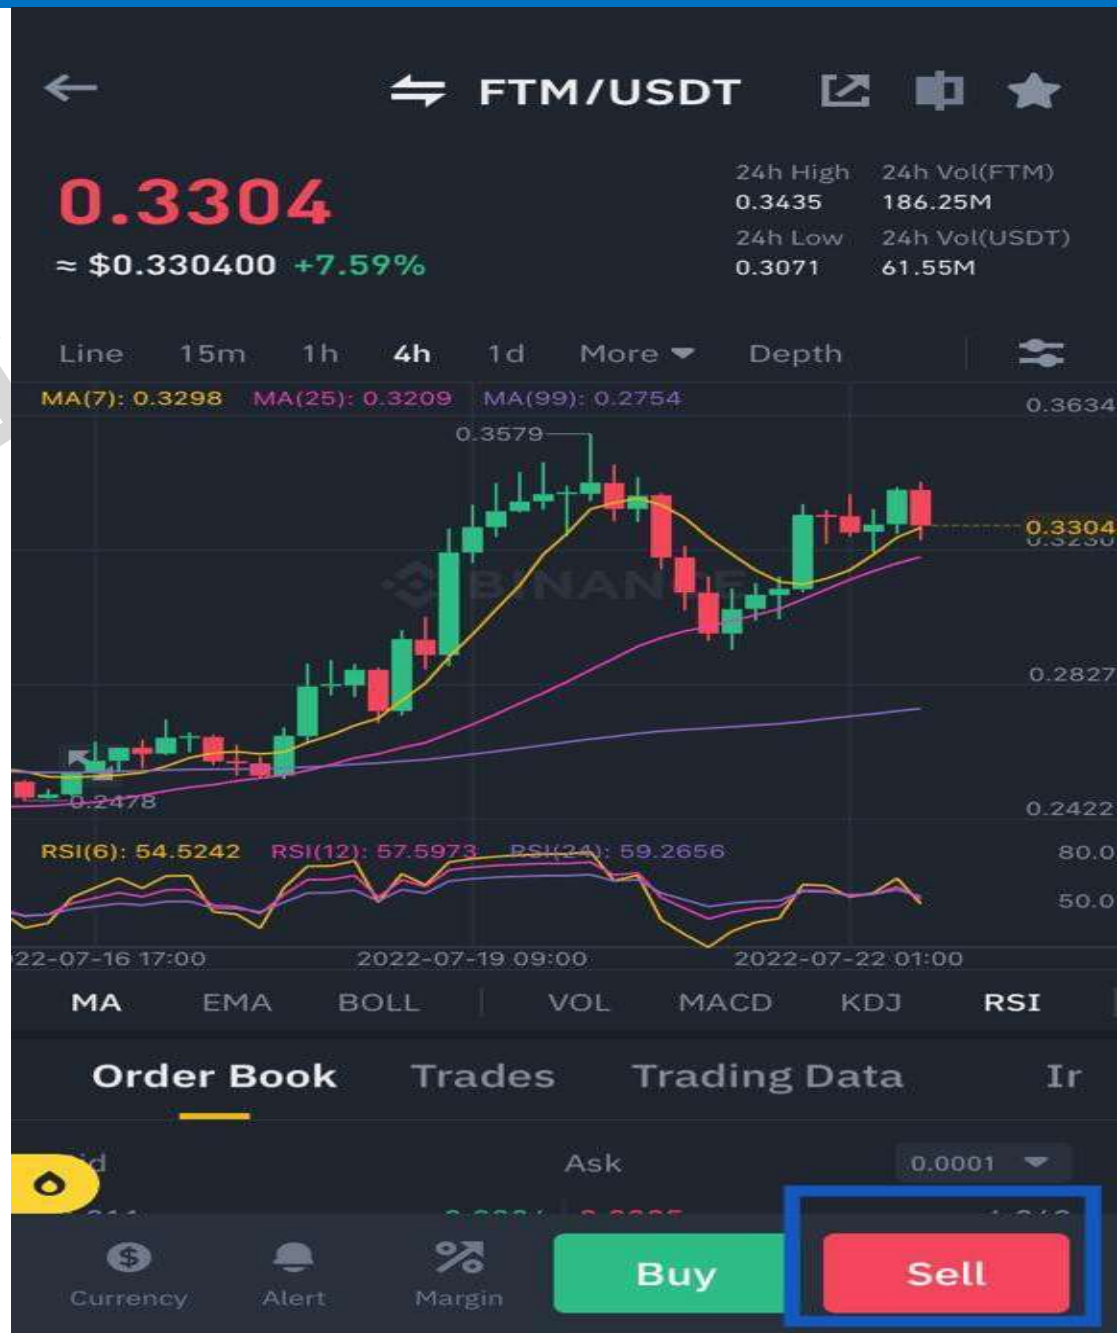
FTM/USDT

0.3304
≈ $0.330400 +7.59%

24h High
0.3435
24h Vol(FTM)
186.25M
24h Low
0.3071
24h Vol(USDT)
61.55M

Line 15m 1h 4h 1d More Depth

MA(7): 0.3298 MA(25): 0.3209 MA(99): 0.2754

0.3634
0.3579
0.3304
0.2827
0.2478
0.2422

RSI(6): 54.5242 RSI(12): 57.5973 RSI(24): 59.2656
80.0
50.0

22-07-16 17:00 2022-07-19 09:00 2022-07-22 01:00

MA EMA BOLL VOL MACD KDJ RSI

Order Book Trades Trading Data Ir

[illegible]d Ask 0.0001

Currency Alert Margin Buy Sell